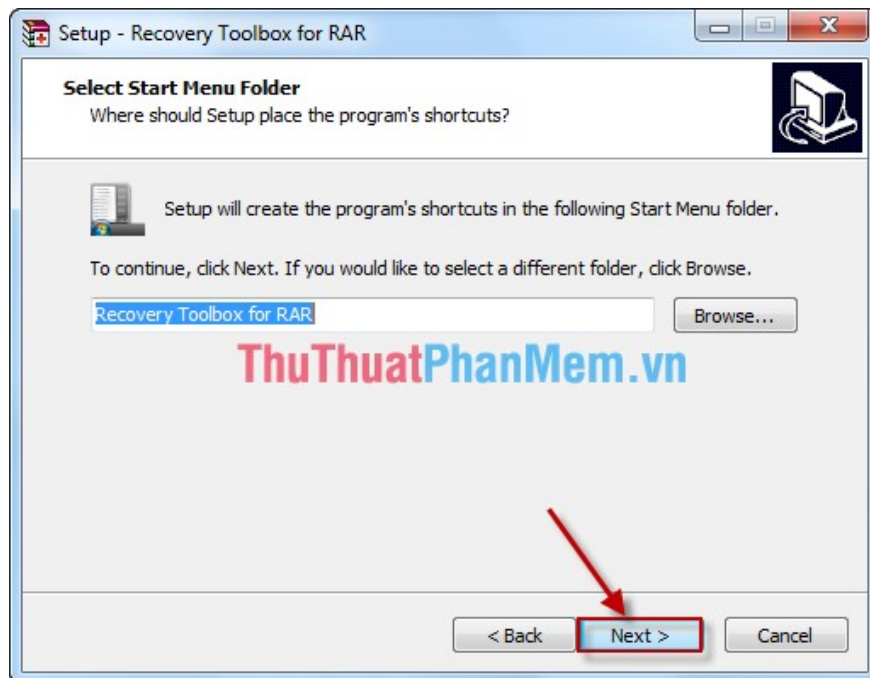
Setup - Recovery Toolbox for RAR

Select Start Menu Folder
Where should Setup place the program's shortcuts?

Setup will create the program's shortcuts in the following Start Menu folder.

To continue, click Next. If you would like to select a different folder, click Browse.

Recovery Toolbox for RAR

Browse...

ThuThuatPhanMem.vn

< Back

Next >

Cancel